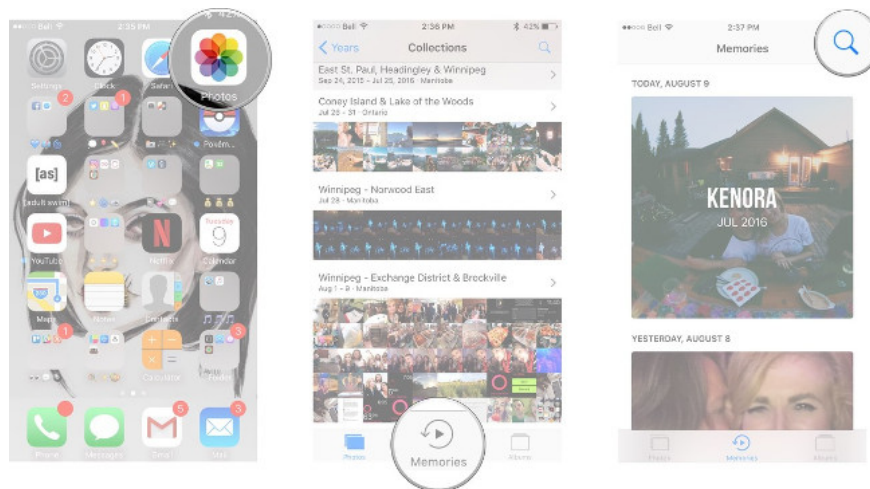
Bell 2:35 PM 42%
Settings
Clock
Safari
Photos
[as]
YouTube
Netflix
Tuesday
9
Calendar
Maps
Notes
Contacts
Calculator
Phone
Messages
Gmail
Mail

Bell 2:36 PM 42%
Years
Collections
East St. Paul, Headingley & Winnipeg
Sep 24, 2015 - Jul 25, 2016 · Manitoba
Coney Island & Lake of the Woods
Jul 20 - 31 · Ontario
Winnipeg - Norwood East
Jul 28 · Manitoba
Winnipeg - Exchange District & Brockville
Aug 1 - 8 · Manitoba
Photos
Memories
Albums

Bell 2:37 PM
Memories
TODAY, AUGUST 9
KENORA
JUL 2016
YESTERDAY, AUGUST 8
Photos
Memories
Albums